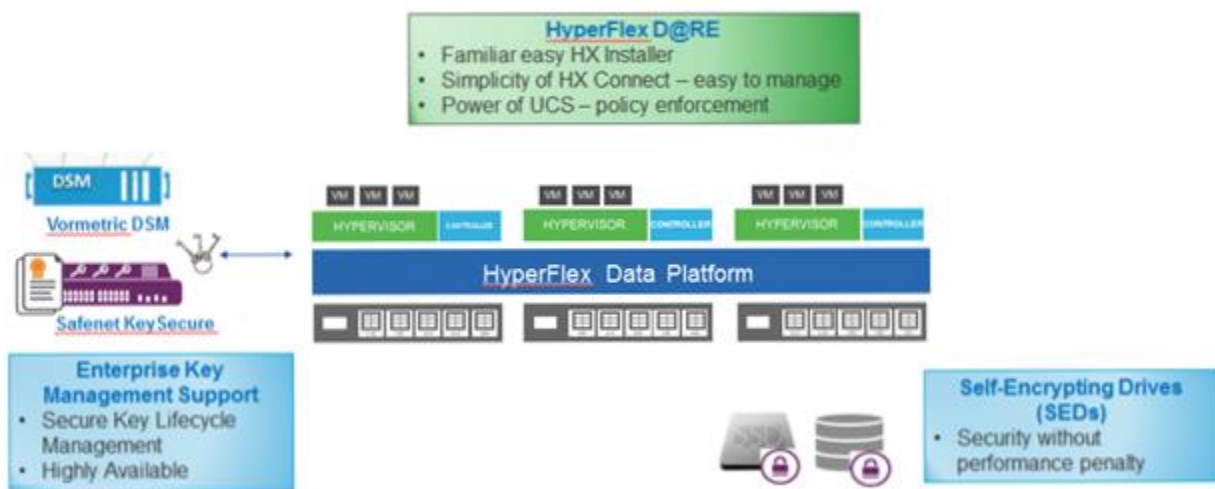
HyperFlex D@RE
• Familiar easy HX Installer
• Simplicity of HX Connect – easy to manage
• Power of UCS – policy enforcement

DSM

Vormetric DSM

Safenet KeySecure

VM VM VM
HYPERVISOR CONTROLLER

VM VM VM
HYPERVISOR CONTROLLER

VM VM VM
HYPERVISOR CONTROLLER

HyperFlex Data Platform

Enterprise Key Management Support
• Secure Key Lifecycle Management
• Highly Available

SSD

Self-Encrypting Drives (SEDs)
• Security without performance penalty